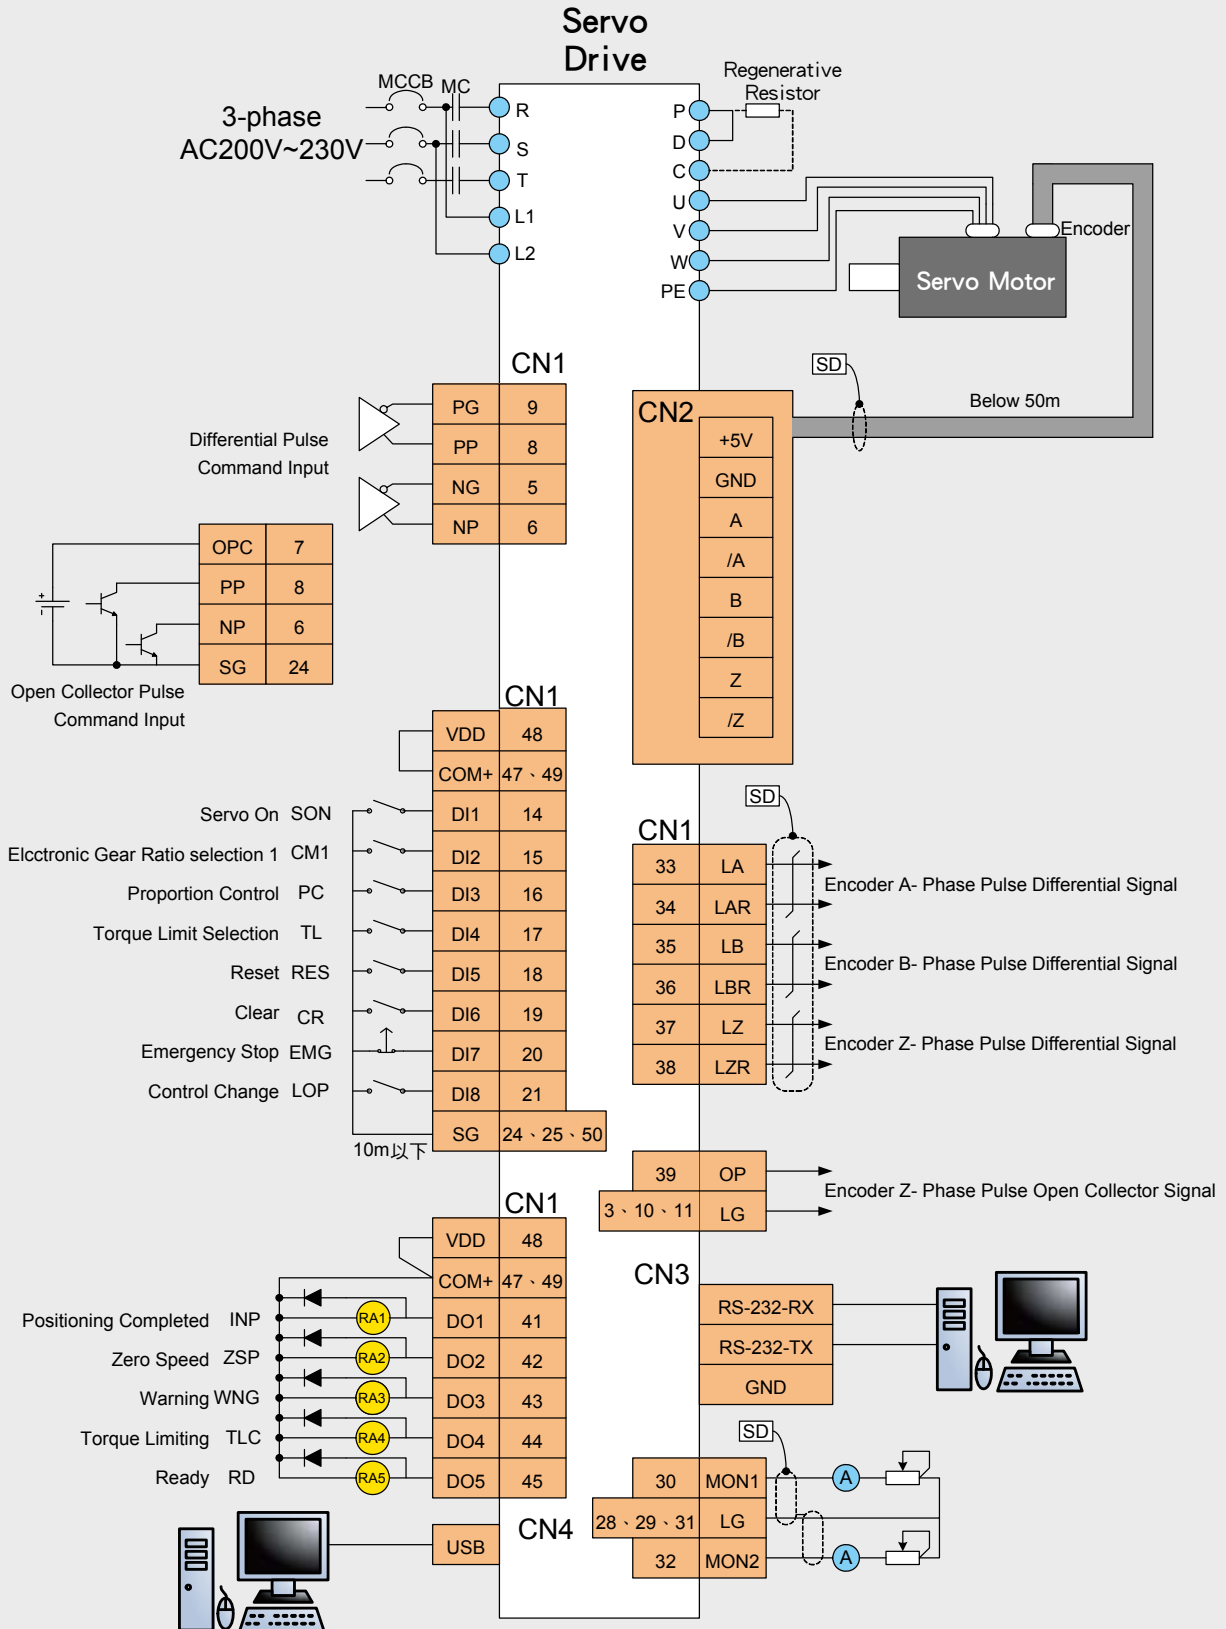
Servo Drive

3-phase AC200V~230V

MCCB MC

R
S
T
L1
L2

Regenerative Resistor

P
D
C
U
V
W
PE

Encoder

Servo Motor

CN1

Differential Pulse Command Input

| PG | 9 |
|---|---|
| PP | 8 |
| NG | 5 |
| NP | 6 |

| OPC | 7 |
|---|---|
| PP | 8 |
| NP | 6 |
| SG | 24 |

Open Collector Pulse Command Input

CN2

SD

Below 50m

| +5V |
|---|
| GND |
| A |
| /A |
| B |
| /B |
| Z |
| /Z |

CN1

| VDD | 48 |
|---|---|
| COM+ | 47、49 |
| DI1 | 14 |
| DI2 | 15 |
| DI3 | 16 |
| DI4 | 17 |
| DI5 | 18 |
| DI6 | 19 |
| DI7 | 20 |
| DI8 | 21 |
| SG | 24、25、50 |

Servo On SON
Elcctronic Gear Ratio selection 1 CM1
Proportion Control PC
Torque Limit Selection TL
Reset RES
Clear CR
Emergency Stop EMG
Control Change LOP

10m以下

SD

CN1

| 33 | LA |
|---|---|
| 34 | LAR |
| 35 | LB |
| 36 | LBR |
| 37 | LZ |
| 38 | LZR |

Encoder A- Phase Pulse Differential Signal
Encoder B- Phase Pulse Differential Signal
Encoder Z- Phase Pulse Differential Signal

| 39 | OP |
|---|---|
| 3、10、11 | LG |

Encoder Z- Phase Pulse Open Collector Signal

CN1

| VDD | 48 |
|---|---|
| COM+ | 47、49 |
| DO1 | 41 |
| DO2 | 42 |
| DO3 | 43 |
| DO4 | 44 |
| DO5 | 45 |

Positioning Completed INP
Zero Speed ZSP
Warning WNG
Torque Limiting TLC
Ready RD

RA1
RA2
RA3
RA4
RA5

CN3

| RS-232-RX |
|---|
| RS-232-TX |
| GND |

SD

| 30 | MON1 |
|---|---|
| 28、29、31 | LG |
| 32 | MON2 |

A
A

USB

CN4